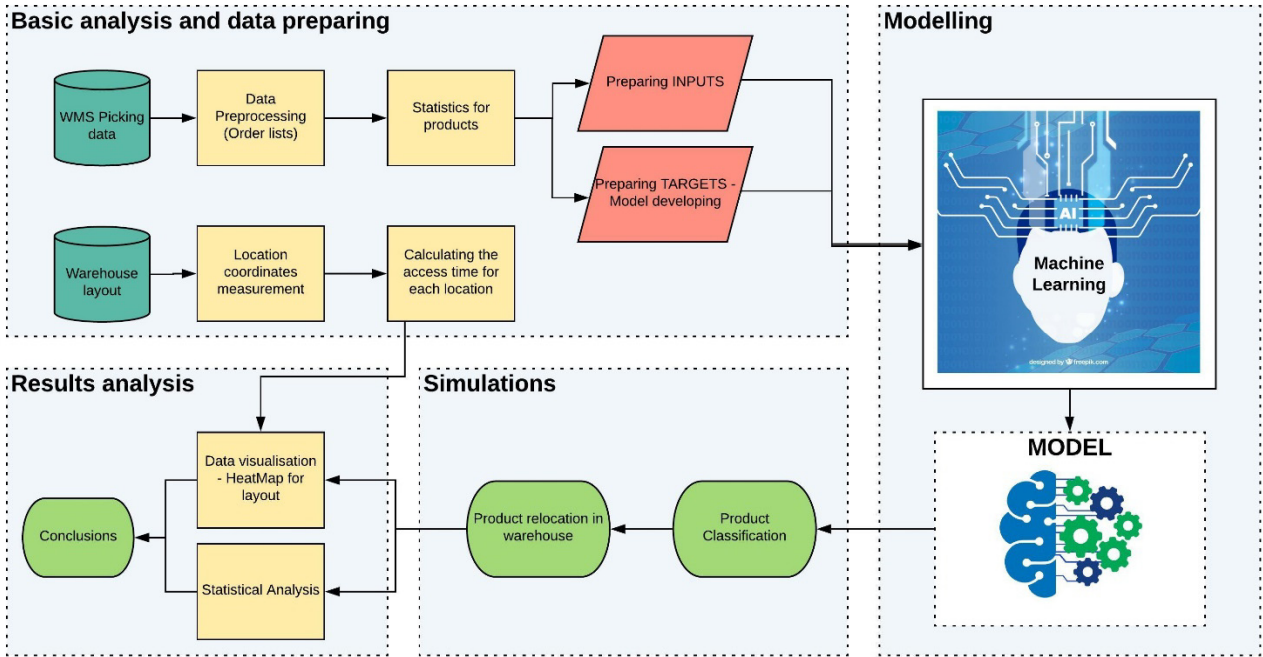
Basic analysis and data preparing

WMS Picking data

Data Preprocessing (Order lists)

Statistics for products

Preparing INPUTS

Preparing TARGETS - Model developing

Warehouse layout

Location coordinates measurement

Calculating the access time for each location

Modelling

AI

Machine Learning

designed by freepik.com

MODEL

Results analysis

Data visualisation - HeatMap for layout

Conclusions

Statistical Analysis

Simulations

Product relocation in warehouse

Product Classification